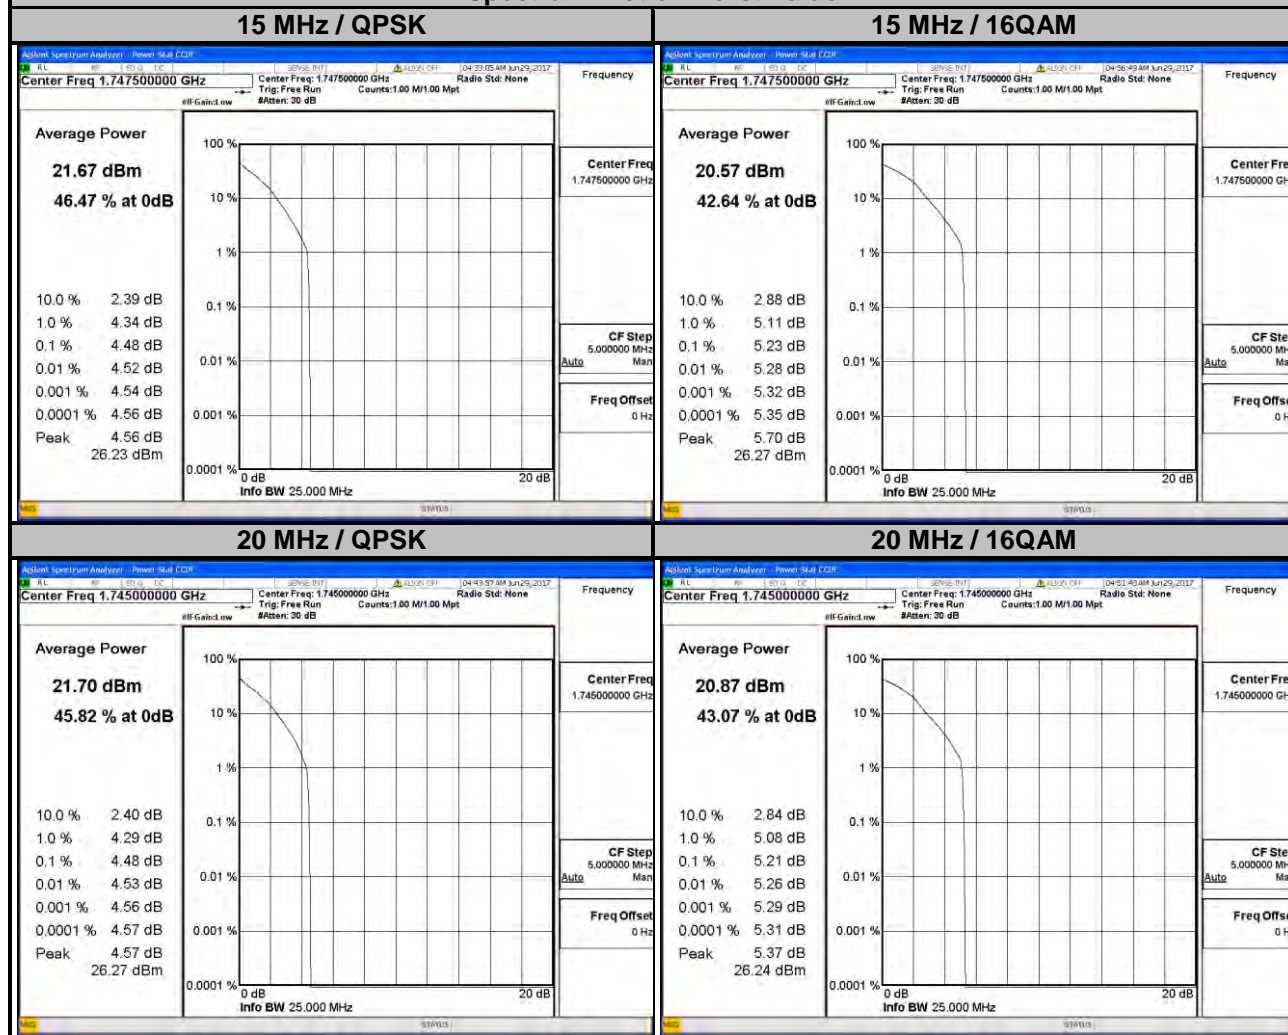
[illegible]

15 MHz / QPSK

Agilent Spectrum Analyzer - Power Stat CCDF
RL RF 50 Ω DC SENSE:INT ALIGN OFF 04:33:05 AM Jun 29, 2017
Center Freq 1.747500000 GHz Center Freq: 1.747500000 GHz Trig: Free Run #Atten: 30 dB Radio Std: None Counts:1.00 M/1.00 Mpt
#IFGain:Low
Frequency

Average Power
21.67 dBm
46.47 % at 0dB

| | |
|---|---|
| 10.0 % | 2.39 dB |
| 1.0 % | 4.34 dB |
| 0.1 % | 4.48 dB |
| 0.01 % | 4.52 dB |
| 0.001 % | 4.54 dB |
| 0.0001 % | 4.56 dB |
| Peak | 4.56 dB |
| | 26.23 dBm |

100 %
10 %
1 %
0.1 %
0.01 %
0.001 %
0.0001 %
0 dB
20 dB
Info BW 25.000 MHz

Center Freq
1.747500000 GHz
CF Step
5.000000 MHz
Auto Man
Freq Offset
0 Hz
MSG STATUS

15 MHz / 16QAM

Agilent Spectrum Analyzer - Power Stat CCDF
RL RF 50 Ω DC SENSE:INT ALIGN OFF 04:56:49 AM Jun 29, 2017
Center Freq 1.747500000 GHz Center Freq: 1.747500000 GHz Trig: Free Run #Atten: 30 dB Radio Std: None Counts:1.00 M/1.00 Mpt
#IFGain:Low
Frequency

Average Power
20.57 dBm
42.64 % at 0dB

| | |
|---|---|
| 10.0 % | 2.88 dB |
| 1.0 % | 5.11 dB |
| 0.1 % | 5.23 dB |
| 0.01 % | 5.28 dB |
| 0.001 % | 5.32 dB |
| 0.0001 % | 5.35 dB |
| Peak | 5.70 dB |
| | 26.27 dBm |

100 %
10 %
1 %
0.1 %
0.01 %
0.001 %
0.0001 %
0 dB
20 dB
Info BW 25.000 MHz

Center Fre
1.747500000 GH
CF Ste
5.000000 MH
Auto Ma
Freq Offs
0 H
MSG STATUS

20 MHz / QPSK

Agilent Spectrum Analyzer - Power Stat CCDF
RL RF 50 Ω DC SENSE:INT ALIGN OFF 04:43:57 AM Jun 29, 2017
Center Freq 1.745000000 GHz Center Freq: 1.745000000 GHz Trig: Free Run #Atten: 30 dB Radio Std: None Counts:1.00 M/1.00 Mpt
#IFGain:Low
Frequency

Average Power
21.70 dBm
45.82 % at 0dB

| | |
|---|---|
| 10.0 % | 2.40 dB |
| 1.0 % | 4.29 dB |
| 0.1 % | 4.48 dB |
| 0.01 % | 4.53 dB |
| 0.001 % | 4.56 dB |
| 0.0001 % | 4.57 dB |
| Peak | 4.57 dB |
| | 26.27 dBm |

100 %
10 %
1 %
0.1 %
0.01 %
0.001 %
0.0001 %
0 dB
20 dB
Info BW 25.000 MHz

Center Freq
1.745000000 GHz
CF Step
5.000000 MHz
Auto Man
Freq Offset
0 Hz
MSG STATUS

20 MHz / 16QAM

Agilent Spectrum Analyzer - Power Stat CCDF
RL RF 50 Ω DC SENSE:INT ALIGN OFF 04:51:48 AM Jun 29, 2017
Center Freq 1.745000000 GHz Center Freq: 1.745000000 GHz Trig: Free Run #Atten: 30 dB Radio Std: None Counts:1.00 M/1.00 Mpt
#IFGain:Low
Frequency

Average Power
20.87 dBm
43.07 % at 0dB

| | |
|---|---|
| 10.0 % | 2.84 dB |
| 1.0 % | 5.08 dB |
| 0.1 % | 5.21 dB |
| 0.01 % | 5.26 dB |
| 0.001 % | 5.29 dB |
| 0.0001 % | 5.31 dB |
| Peak | 5.37 dB |
| | 26.24 dBm |

100 %
10 %
1 %
0.1 %
0.01 %
0.001 %
0.0001 %
0 dB
20 dB
Info BW 25.000 MHz

Center Fre
1.745000000 GH
CF Ste
5.000000 MH
Auto Ma
Freq Offs
0 H
MSG STATUS